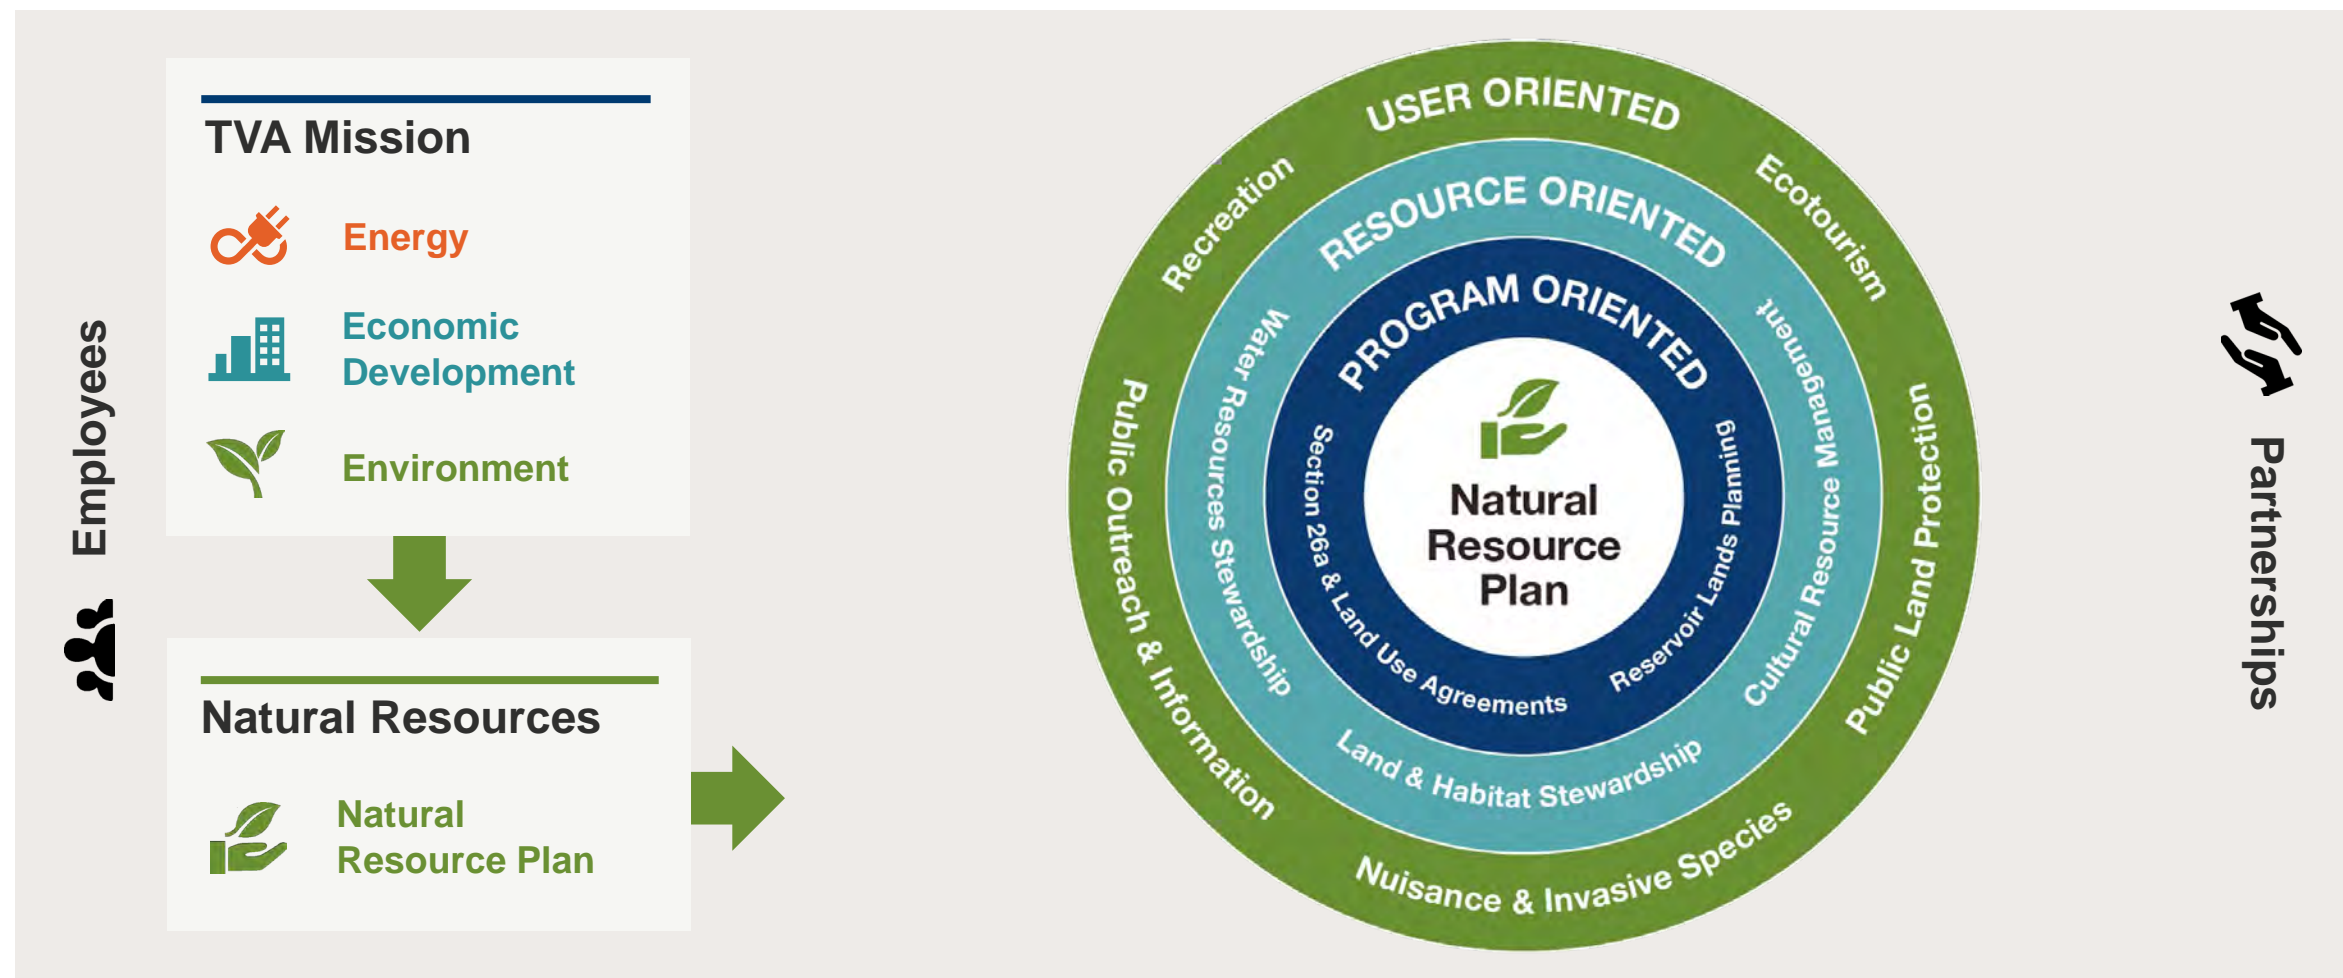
Employees

TVA Mission

Energy

Economic Development

Environment

Natural Resources

Natural Resource Plan

USER ORIENTED

Recreation

Ecotourism

Public Outreach & Information

Public Land Protection

Nuisance & Invasive Species

RESOURCE ORIENTED

Water Resources Stewardship

Cultural Resource Management

Land & Habitat Stewardship

PROGRAM ORIENTED

Section 26a & Land Use Agreements

Reservoir Lands Planning

Natural Resource Plan

Partnerships